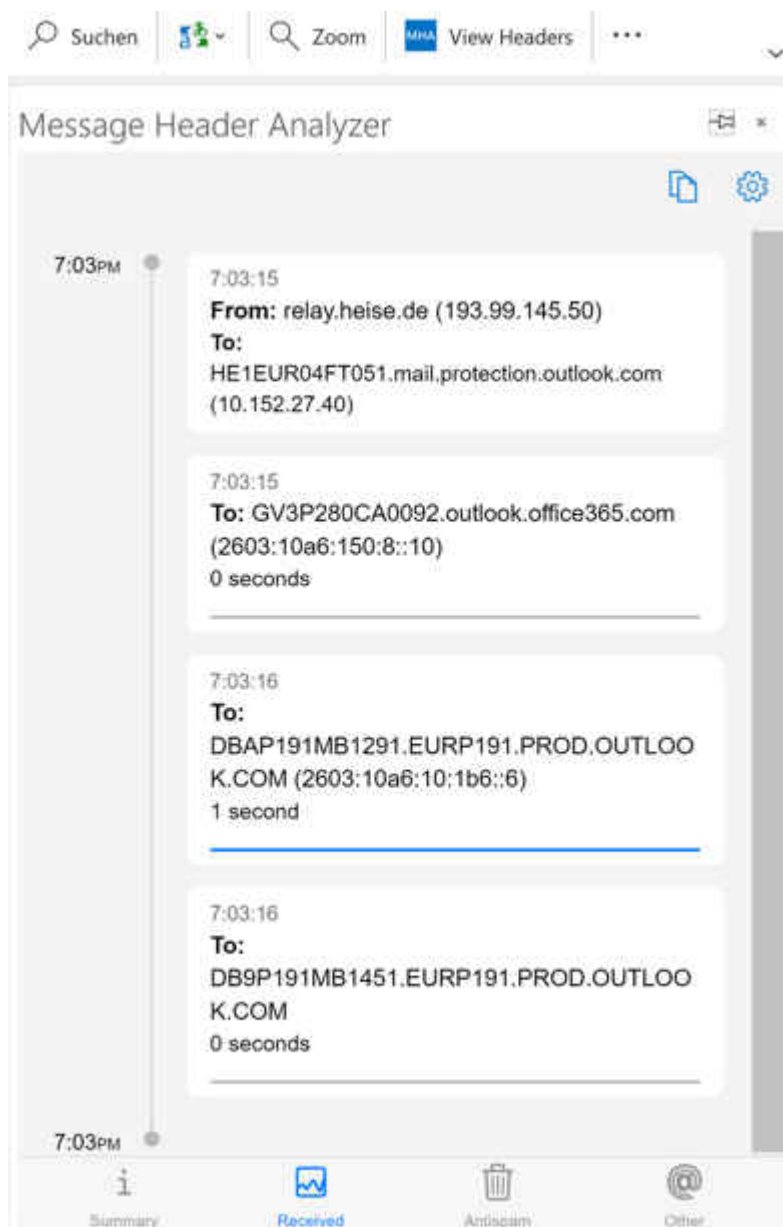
Suchen Zoom MHA View Headers ···

Message Header Analyzer

7:03PM

7:03:15
From: relay.heise.de (193.99.145.50)
To:
HE1EUR04FT051.mail.protection.outlook.com (10.152.27.40)

7:03:15
To: GV3P280CA0092.outlook.office365.com (2603:10a6:150:8::10)
0 seconds

7:03:16
To:
DBAP191MB1291.EURP191.PROD.OUTLOOK.COM (2603:10a6:10:1b6::6)
1 second

7:03:16
To:
DB9P191MB1451.EURP191.PROD.OUTLOOK.COM
0 seconds

7:03PM

Summary
Received
Antispam
Other